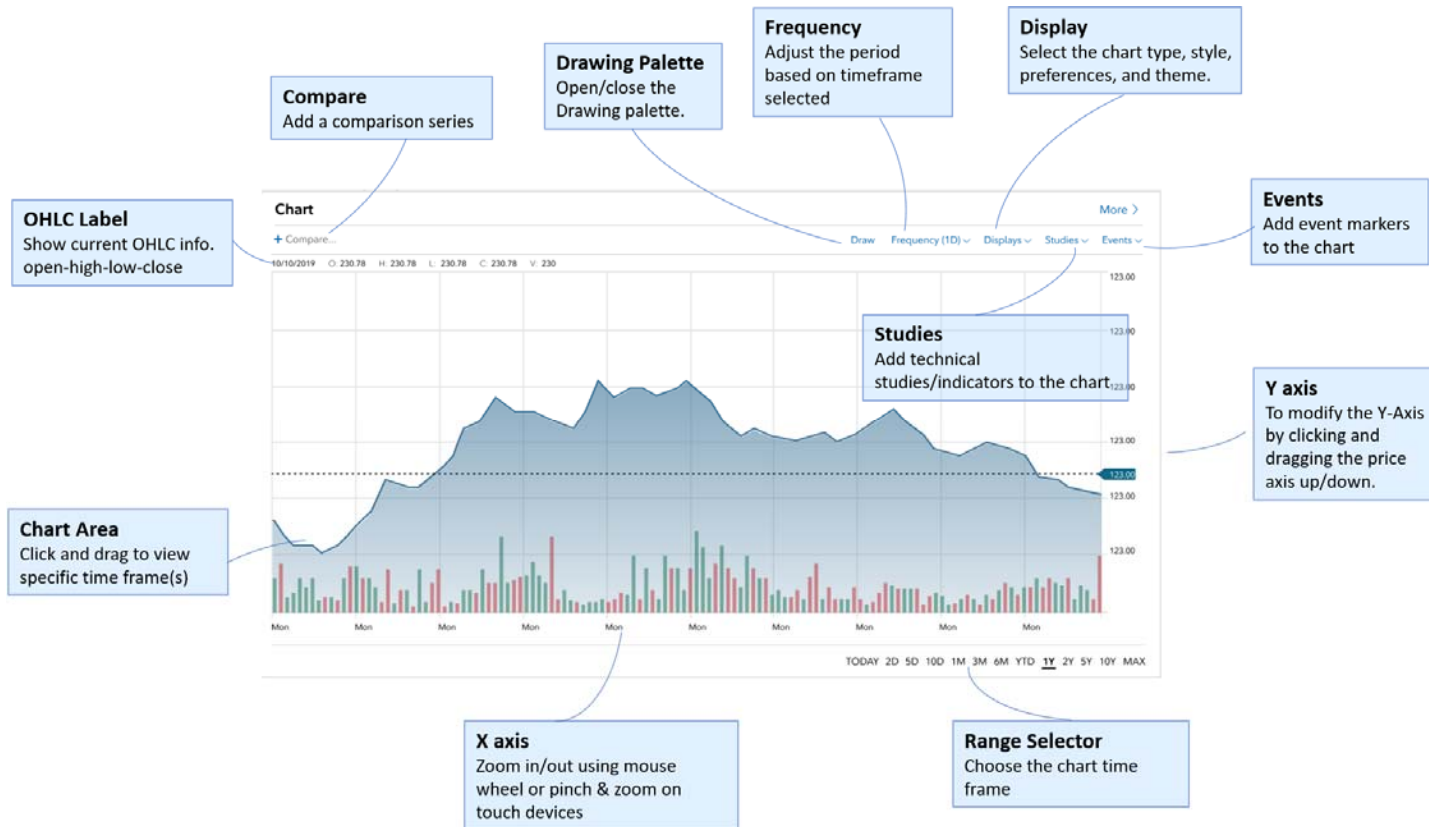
Frequency
Adjust the period based on timeframe selected

Display
Select the chart type, style, preferences, and theme.

Drawing Palette
Open/close the Drawing palette.

Compare
Add a comparison series

OHLC Label
Show current OHLC info. open-high-low-close

Chart

More >

+ Compare...

Draw Frequency (1D) Displays Studies Events

Events
Add event markers to the chart

10/10/2019 O: 230.78 H: 230.78 L: 230.78 C: 230.78 V: 230

123.00
123.00
123.00
123.00
123.00
123.00
123.00

Studies
Add technical studies/indicators to the chart

Y axis
To modify the Y-Axis by clicking and dragging the price axis up/down.

Chart Area
Click and drag to view specific time frame(s)

Mon Mon Mon Mon Mon Mon Mon Mon Mon Mon

TODAY 2D 5D 10D 1M 3M 6M YTD 1Y 2Y 5Y 10Y MAX

X axis
Zoom in/out using mouse wheel or pinch & zoom on touch devices

Range Selector
Choose the chart time frame